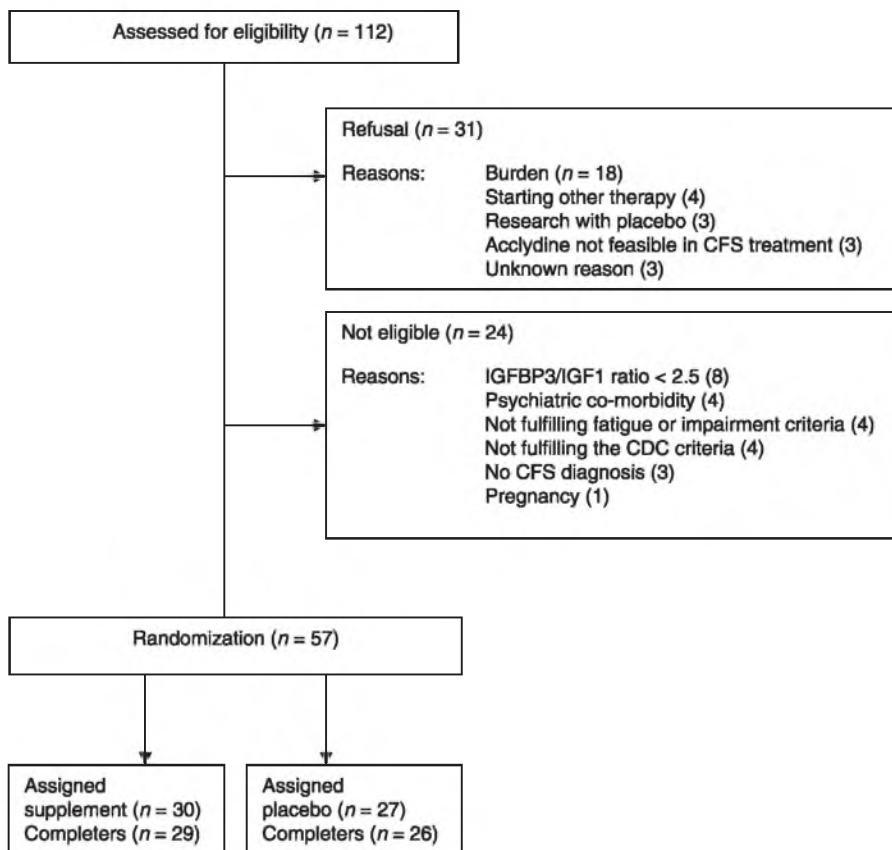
Assessed for eligibility ($n = 112$)

Refusal ($n = 31$)

Reasons: Burden ($n = 18$)
Starting other therapy (4)
Research with placebo (3)
Acclydine not feasible in CFS treatment (3)
Unknown reason (3)

Not eligible ($n = 24$)

Reasons: IGFBP3/IGF1 ratio < 2.5 (8)
Psychiatric co-morbidity (4)
Not fulfilling fatigue or impairment criteria (4)
Not fulfilling the CDC criteria (4)
No CFS diagnosis (3)
Pregnancy (1)

Randomization ($n = 57$)

Assigned supplement ($n = 30$)
Completers ($n = 29$)

Assigned placebo ($n = 27$)
Completers ($n = 26$)